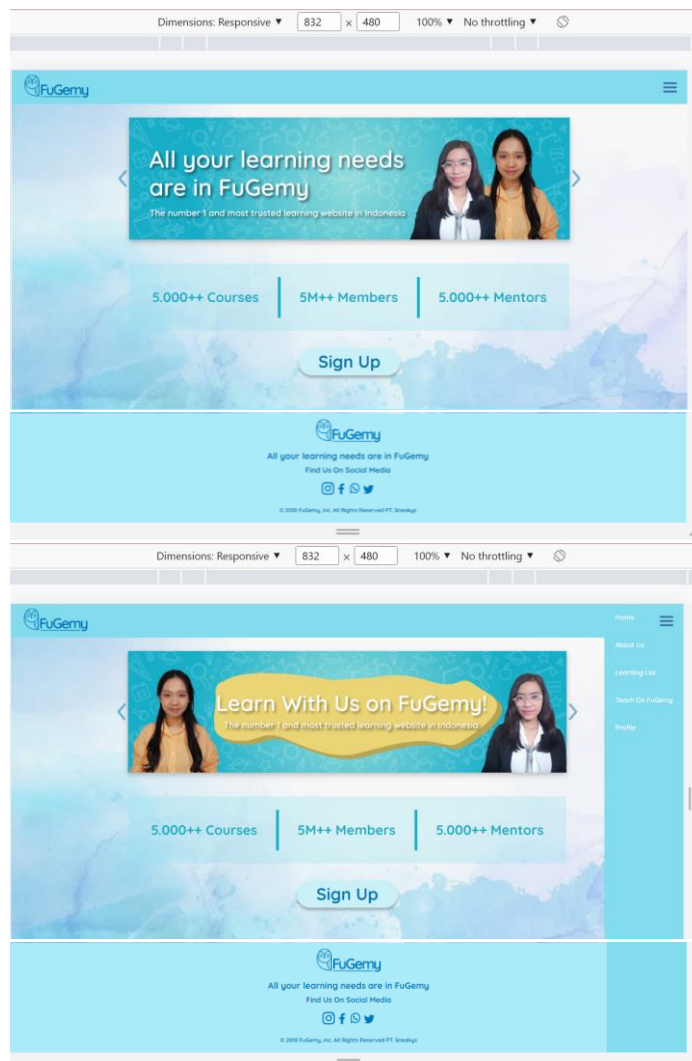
Dimensions: Responsive ▼ 832 × 480 100% ▼ No throttling ▼

FuGemy

All your learning needs are in FuGemy

The number 1 and most trusted learning website in Indonesia

5.000++ Courses

5M++ Members

5.000++ Mentors

Sign Up

FuGemy

All your learning needs are in FuGemy

Find Us On Social Media

© 2010 FuGemy, Inc. All Rights Reserved PT. Sneakys

Dimensions: Responsive ▼ 832 × 480 100% ▼ No throttling ▼

FuGemy

Home

About Us

Learning List

Teach On FuGemy

Profile

Learn With Us on FuGemy!

The number 1 and most trusted learning website in Indonesia

5.000++ Courses

5M++ Members

5.000++ Mentors

Sign Up

FuGemy

All your learning needs are in FuGemy

Find Us On Social Media

© 2010 FuGemy, Inc. All Rights Reserved PT. Sneakys